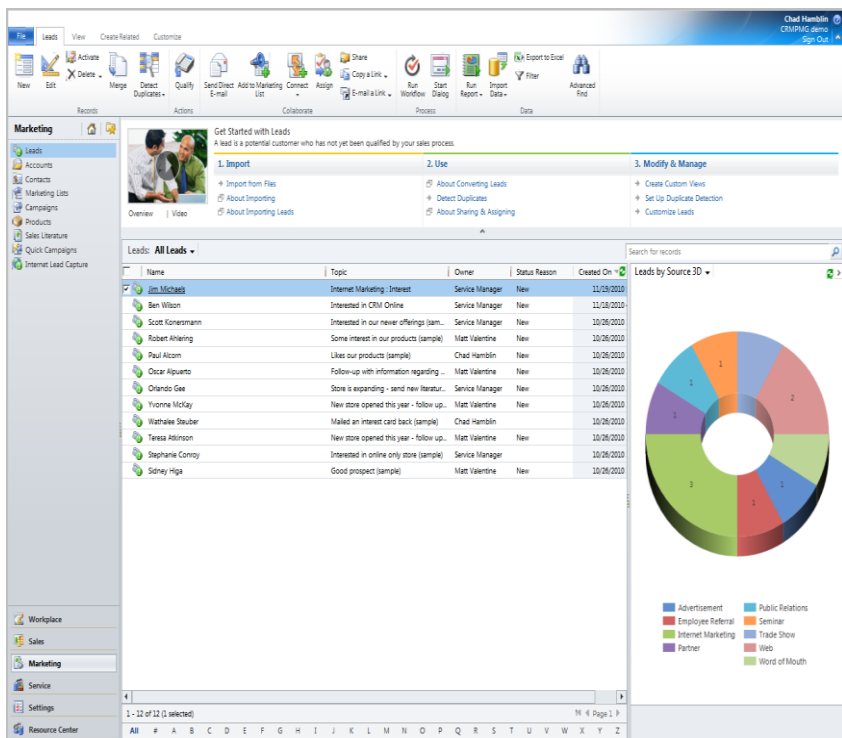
File Leads View Create Related Customize

Chad Hamblin
CRMPMG demo
Sign Out

New Edit Activate Delete Merge Detect Duplicates Qualify Send Direct E-mail Add to Marketing List Connect Assign Share Copy a Link E-mail a Link Run Workflow Start Dialog Run Report Import Data Export to Excel Filter Advanced Find

Records Actions Collaborate Process Data

Marketing

Leads
Accounts
Contacts
Marketing Lists
Campaigns
Products
Sales Literature
Quick Campaigns
Internet Lead Capture

Get Started with Leads
A lead is a potential customer who has not yet been qualified by your sales process.

Overview | Video

1. Import
Import from Files
About Importing
About Importing Leads

2. Use
About Converting Leads
Detect Duplicates
About Sharing & Assigning

3. Modify & Manage
Create Custom Views
Set Up Duplicate Detection
Customize Leads

Leads: All Leads

Search for records

| Name | Topic | Owner | Status Reason | Created On |
|---|---|---|---|---|
| Jim Michaels | Internet Marketing : Interest | Service Manager | New | 11/19/2010 |
| Ben Wilson | Interested in CRM Online | Service Manager | New | 11/18/2010 |
| Scott Konersmann | Interested in our newer offerings (sam... | Service Manager | New | 10/26/2010 |
| Robert Ahlering | Some interest in our products (sample) | Matt Valentine | New | 10/26/2010 |
| Paul Alcorn | Likes our products (sample) | Chad Hamblin | New | 10/26/2010 |
| Oscar Alpuerto | Follow-up with information regarding ... | Matt Valentine | New | 10/26/2010 |
| Orlando Gee | Store is expanding - send new literatur... | Service Manager | New | 10/26/2010 |
| Yvonne McKay | New store opened this year - follow up... | Matt Valentine | New | 10/26/2010 |
| Wathalee Steuber | Mailed an interest card back (sample) | Chad Hamblin | | 10/26/2010 |
| Teresa Atkinson | New store opened this year - follow up... | Matt Valentine | New | 10/26/2010 |
| Stephanie Conroy | Interested in online only store (sample) | Service Manager | | 10/26/2010 |
| Sidney Higa | Good prospect (sample) | Matt Valentine | New | 10/26/2010 |

1 - 12 of 12 (1 selected)
Page 1

All # A B C D E F G H I J K L M N O P Q R S T U V W X Y Z

Leads by Source 3D

1 1 2 1 1 1 1 3

Advertisement
Employee Referral
Internet Marketing
Partner
Public Relations
Seminar
Trade Show
Web
Word of Mouth

Workplace
Sales
Marketing
Service
Settings
Resource Center